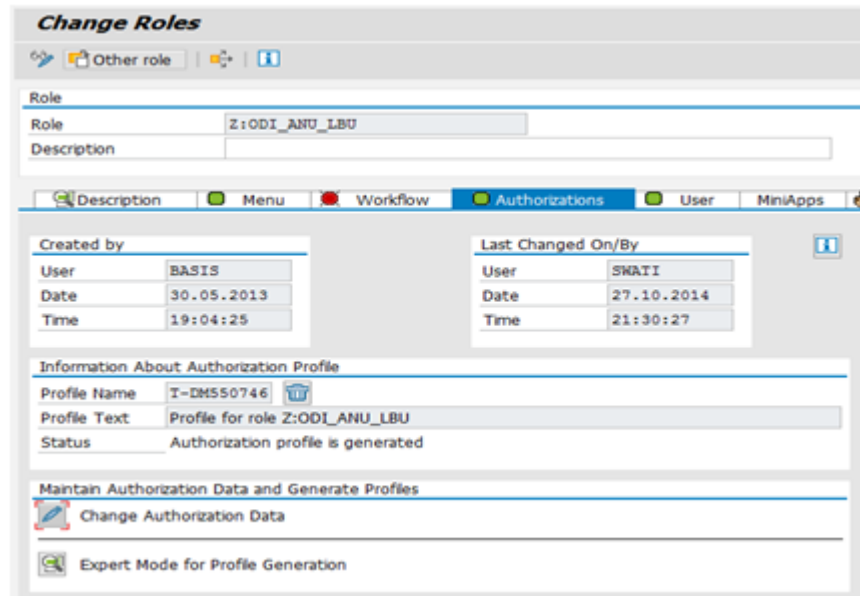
Change Roles

Other role

Role

Role Z:ODI_ANU_LBU
Description

Description | Menu | Workflow | Authorizations | User | MiniApps

Created by

User BASIS
Date 30.05.2013
Time 19:04:25

Last Changed On/By

User SWATI
Date 27.10.2014
Time 21:30:27

Information About Authorization Profile

Profile Name T-DM550746
Profile Text Profile for role Z:ODI_ANU_LBU
Status Authorization profile is generated

Maintain Authorization Data and Generate Profiles

Change Authorization Data

Expert Mode for Profile Generation